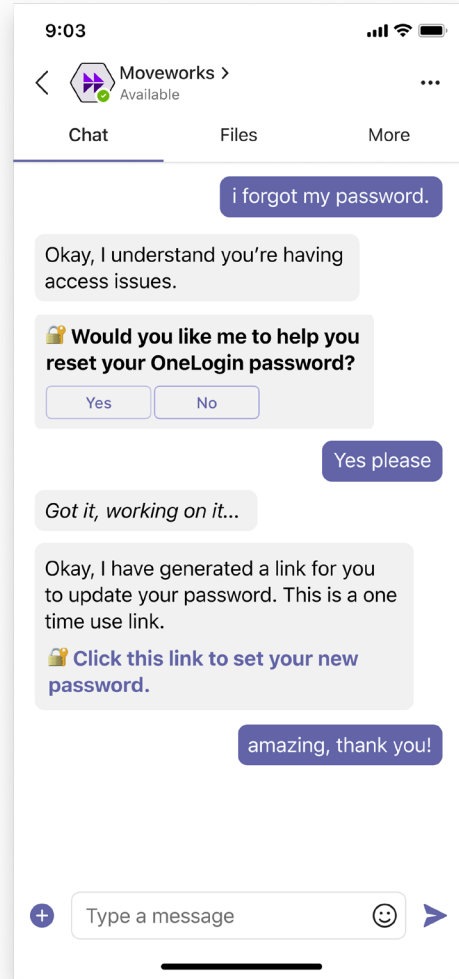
9:03

Moveworks >
Available

Chat
Files
More

i forgot my password.

Okay, I understand you're having access issues.

🔐 **Would you like me to help you reset your OneLogin password?**

Yes
No

Yes please

*Got it, working on it...*

Okay, I have generated a link for you to update your password. This is a one time use link.

🔐 **Click this link to set your new password.**

amazing, thank you!

Type a message